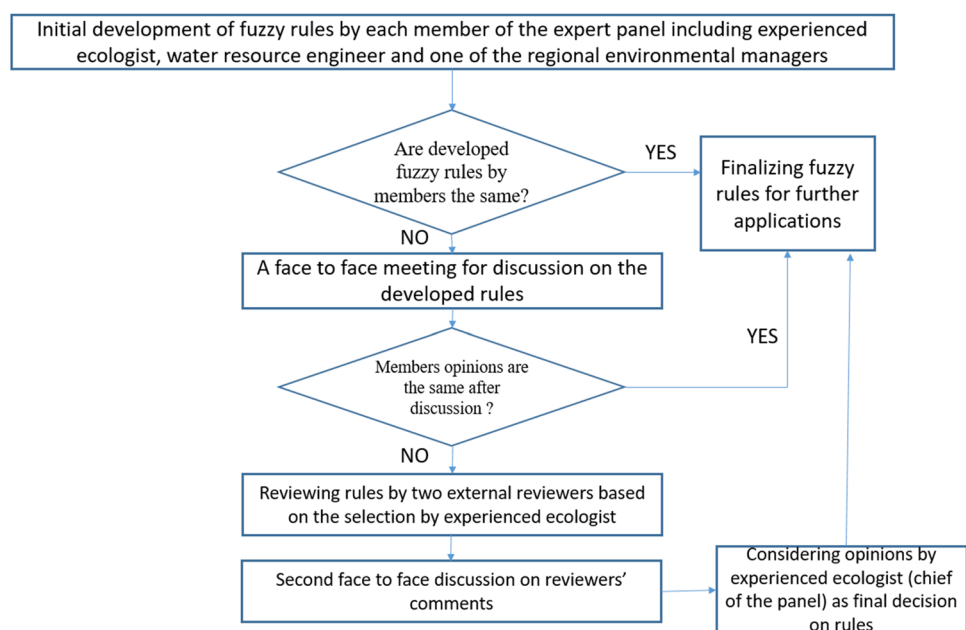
Initial development of fuzzy rules by each member of the expert panel including experienced ecologist, water resource engineer and one of the regional environmental managers

Are developed fuzzy rules by members the same?

YES

Finalizing fuzzy rules for further applications

NO

A face to face meeting for discussion on the developed rules

YES

Members opinions are the same after discussion ?

NO

Reviewing rules by two external reviewers based on the selection by experienced ecologist

Second face to face discussion on reviewers' comments

Considering opinions by experienced ecologist (chief of the panel) as final decision on rules